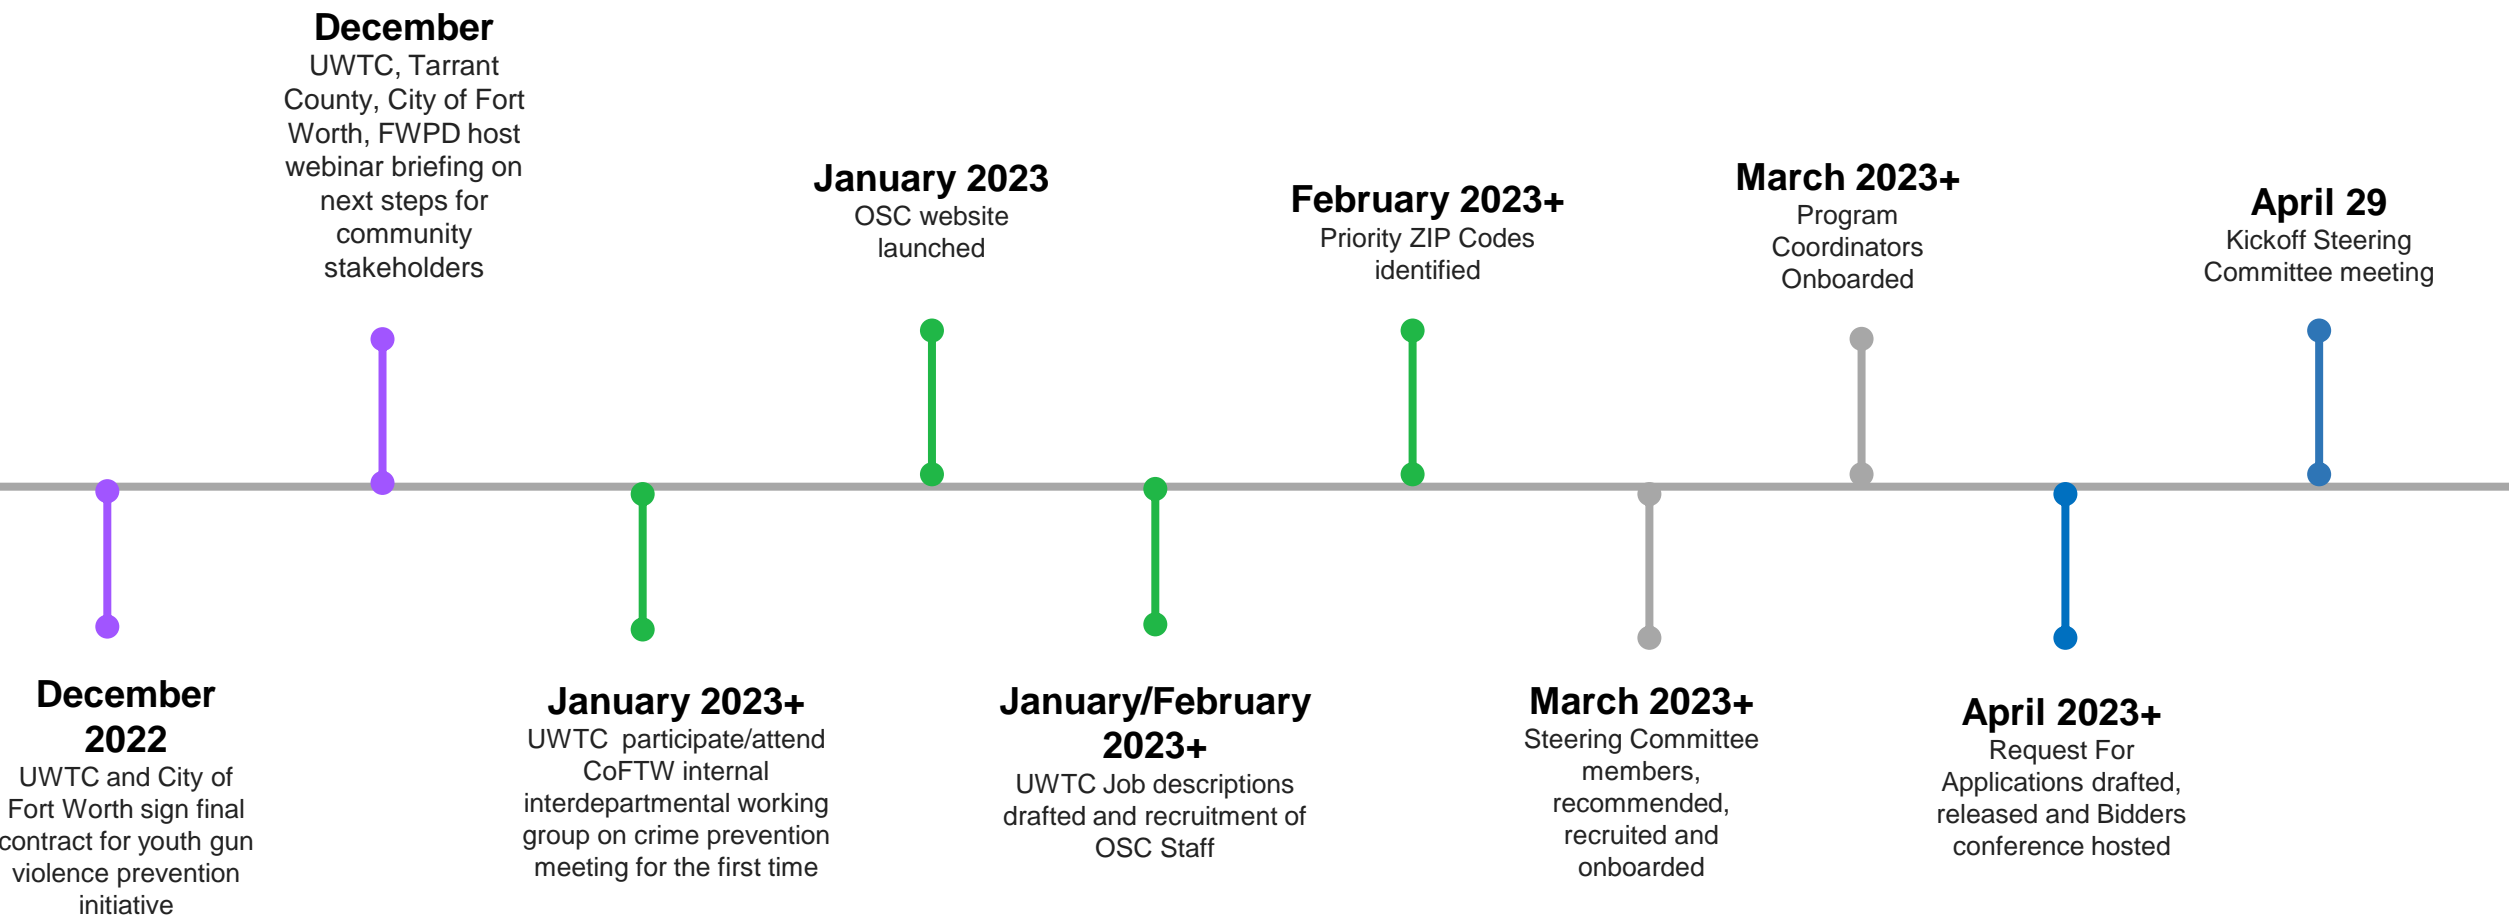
December 2022
UWTC and City of Fort Worth sign final contract for youth gun violence prevention initiative

December
UWTC, Tarrant County, City of Fort Worth, FWPD host webinar briefing on next steps for community stakeholders

January 2023+
UWTC participate/attend CoFTW internal interdepartmental working group on crime prevention meeting for the first time

January 2023
OSC website launched

January/February 2023+
UWTC Job descriptions drafted and recruitment of OSC Staff

February 2023+
Priority ZIP Codes identified

March 2023+
Steering Committee members, recommended, recruited and onboarded

March 2023+
Program Coordinators Onboarded

April 2023+
Request For Applications drafted, released and Bidders conference hosted

April 29
Kickoff Steering Committee meeting